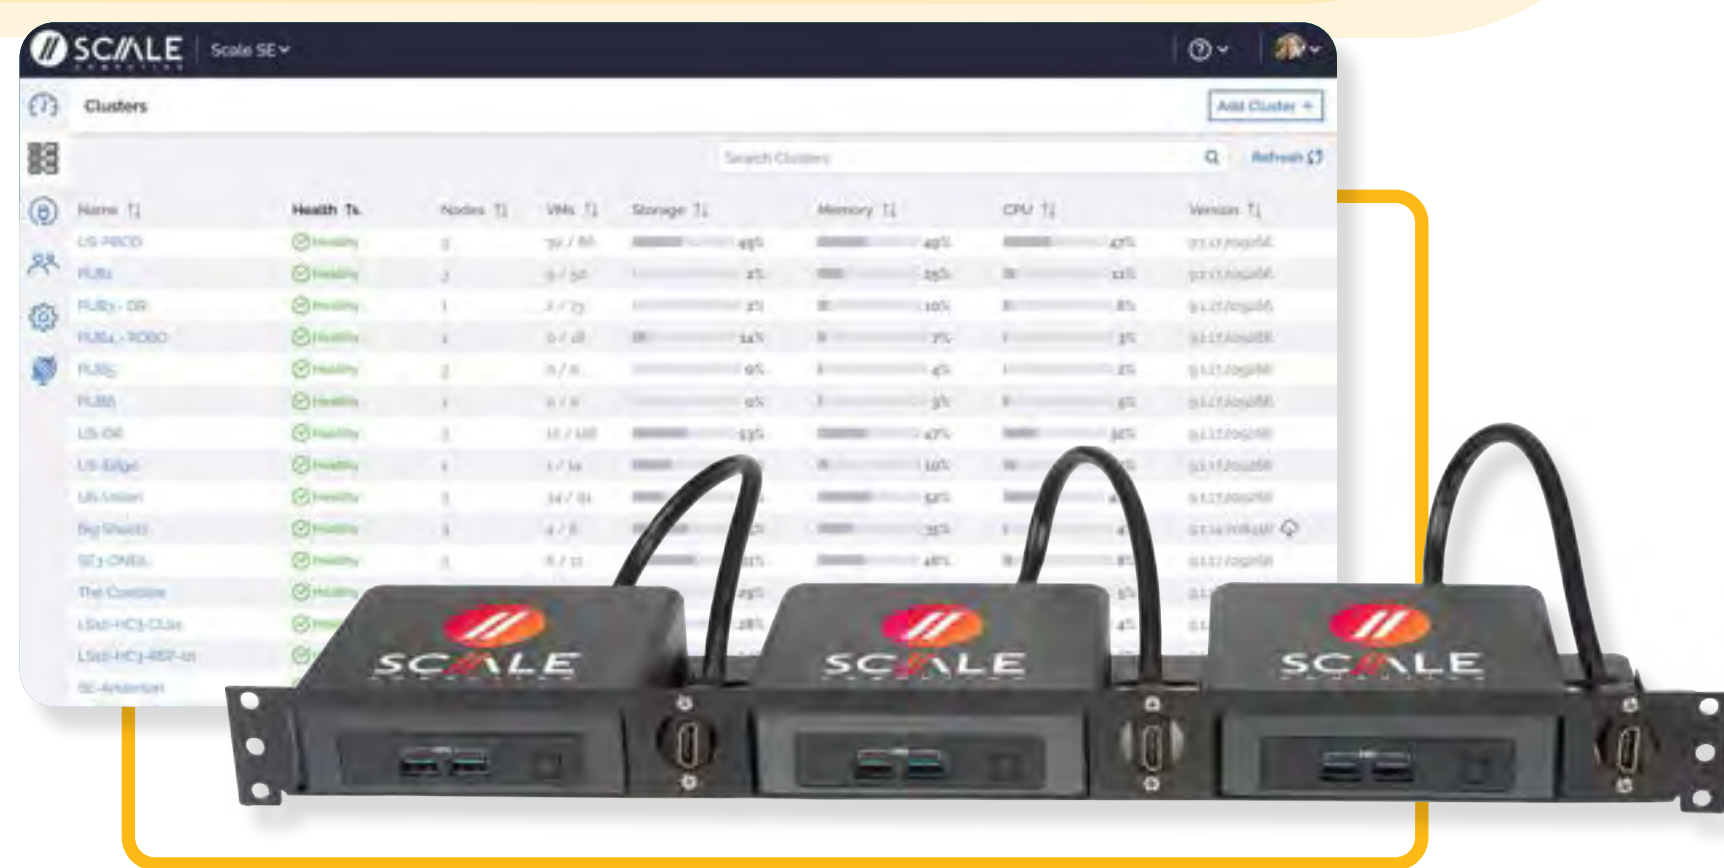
SCALE

Scale SE

Clusters

Add Cluster +

Search Clusters

Refresh

| Name | Health | Nodes | VMs | Storage | Memory | CPU | Version |
|---|---|---|---|---|---|---|---|
| US-PROD | Healthy | 3 | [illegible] | 49% | 49% | 47% | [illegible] |
| PUB1 | Healthy | 3 | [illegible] | 2% | 25% | 11% | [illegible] |
| PUB3 - DR | Healthy | 1 | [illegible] | 2% | 10% | 8% | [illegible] |
| PUB4 - ROBO | Healthy | 1 | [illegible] | 14% | 7% | 3% | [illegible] |
| PUB5 | Healthy | 3 | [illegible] | 0% | 4% | 2% | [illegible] |
| PUB6 | Healthy | 1 | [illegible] | 0% | 3% | 5% | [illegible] |
| US-DR | Healthy | 3 | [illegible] | 53% | 47% | 32% | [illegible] |
| US-Edge | Healthy | 1 | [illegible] | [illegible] | 10% | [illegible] | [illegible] |
| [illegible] | Healthy | 3 | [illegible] | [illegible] | 52% | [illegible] | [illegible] |
| Big Shields | Healthy | 3 | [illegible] | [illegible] | 35% | 4% | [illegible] |
| SE3-ONE | Healthy | 3 | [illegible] | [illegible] | 48% | 8% | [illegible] |
| The Coastline | Healthy | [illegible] | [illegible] | 29% | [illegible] | 5% | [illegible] |
| LSeD-HC3-CLus | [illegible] | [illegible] | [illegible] | 28% | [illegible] | 4% | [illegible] |
| LSeD-HC3-REP-01 | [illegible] | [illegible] | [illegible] | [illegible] | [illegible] | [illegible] | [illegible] |
| SE-Amsterdam | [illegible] | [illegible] | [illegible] | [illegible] | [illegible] | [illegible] | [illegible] |

SCALE

SCALE

SCALE